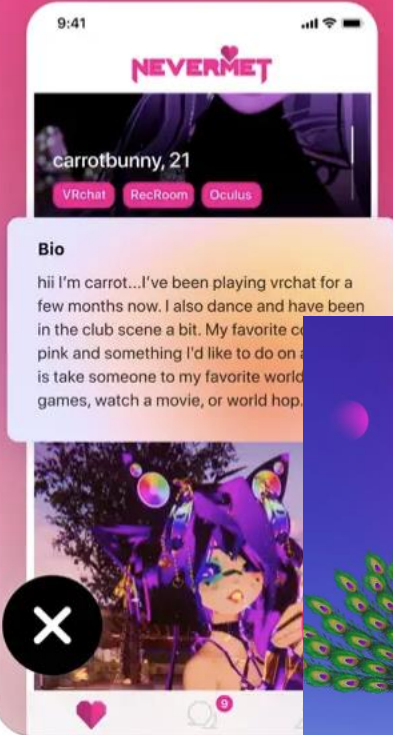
9:41

NEVERMET

carrotbunny, 21

VRchat

RecRoom

Oculus

Bio

hii I'm carrot...I've been playing vrchat for a few months now. I also dance and have been in the club scene a bit. My favorite co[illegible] pink and something I'd like to do on a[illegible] is take someone to my favorite world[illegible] games, watch a movie, or world hop.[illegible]

9